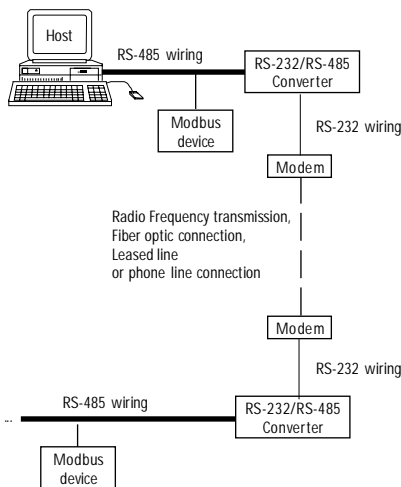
Host

RS-485 wiring

RS-232/RS-485 Converter

Modbus device

RS-232 wiring

Modem

Radio Frequency transmission, Fiber optic connection, Leased line or phone line connection

Modem

RS-232 wiring

RS-485 wiring

RS-232/RS-485 Converter

Modbus device